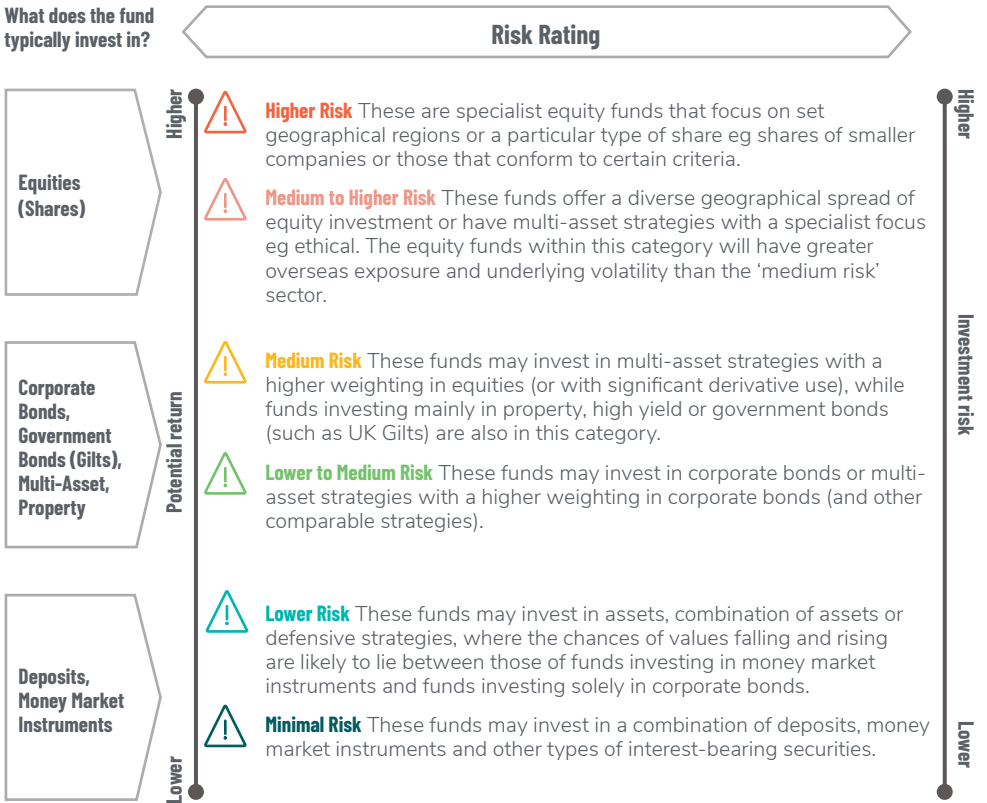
What does the fund typically invest in?

Risk Rating

Equities (Shares)

Corporate Bonds, Government Bonds (Gilts), Multi-Asset, Property

Deposits, Money Market Instruments

Higher

Potential return

Lower

Higher Risk These are specialist equity funds that focus on set geographical regions or a particular type of share eg shares of smaller companies or those that conform to certain criteria.

Medium to Higher Risk These funds offer a diverse geographical spread of equity investment or have multi-asset strategies with a specialist focus eg ethical. The equity funds within this category will have greater overseas exposure and underlying volatility than the 'medium risk' sector.

Medium Risk These funds may invest in multi-asset strategies with a higher weighting in equities (or with significant derivative use), while funds investing mainly in property, high yield or government bonds (such as UK Gilts) are also in this category.

Lower to Medium Risk These funds may invest in corporate bonds or multi-asset strategies with a higher weighting in corporate bonds (and other comparable strategies).

Lower Risk These funds may invest in assets, combination of assets or defensive strategies, where the chances of values falling and rising are likely to lie between those of funds investing in money market instruments and funds investing solely in corporate bonds.

Minimal Risk These funds may invest in a combination of deposits, money market instruments and other types of interest-bearing securities.

Higher

Investment risk

Lower